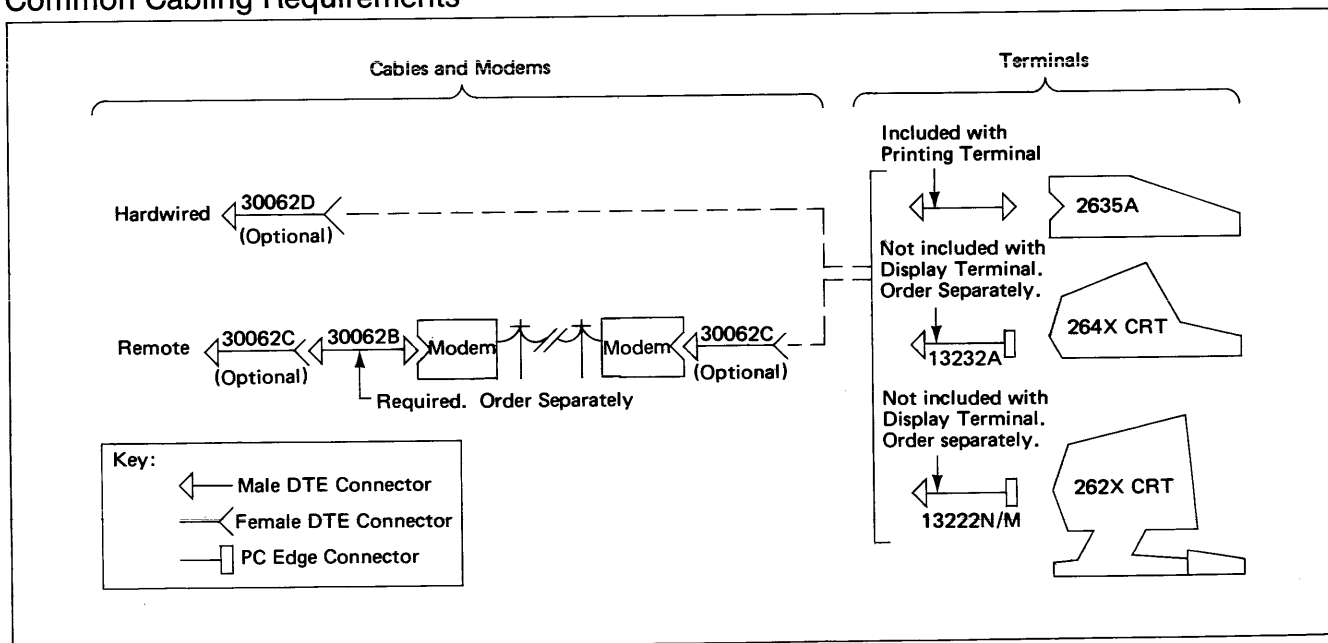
Common Cabling Requirements

Cables and Modems

Terminals

Hardwired 30062D (Optional)

Remote 30062C (Optional) 30062B Modem Modem 30062C (Optional)

Required. Order Separately

Included with Printing Terminal

2635A

Not included with Display Terminal. Order Separately.

13232A

264X CRT

Not included with Display Terminal. Order separately.

13222N/M

262X CRT

Key:
Male DTE Connector
Female DTE Connector
PC Edge Connector